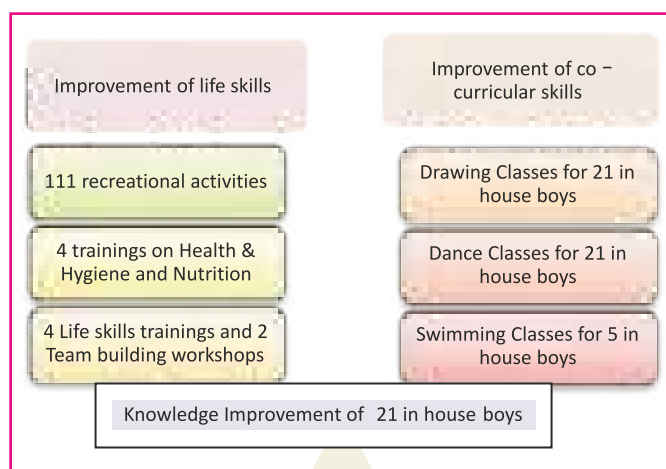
Improvement of life skills

111 recreational activities

4 trainings on Health & Hygiene and Nutrition

4 Life skills trainings and 2 Team building workshops

Improvement of co – curricular skills

Drawing Classes for 21 in house boys

Dance Classes for 21 in house boys

Swimming Classes for 5 in house boys

Knowledge Improvement of 21 in house boys